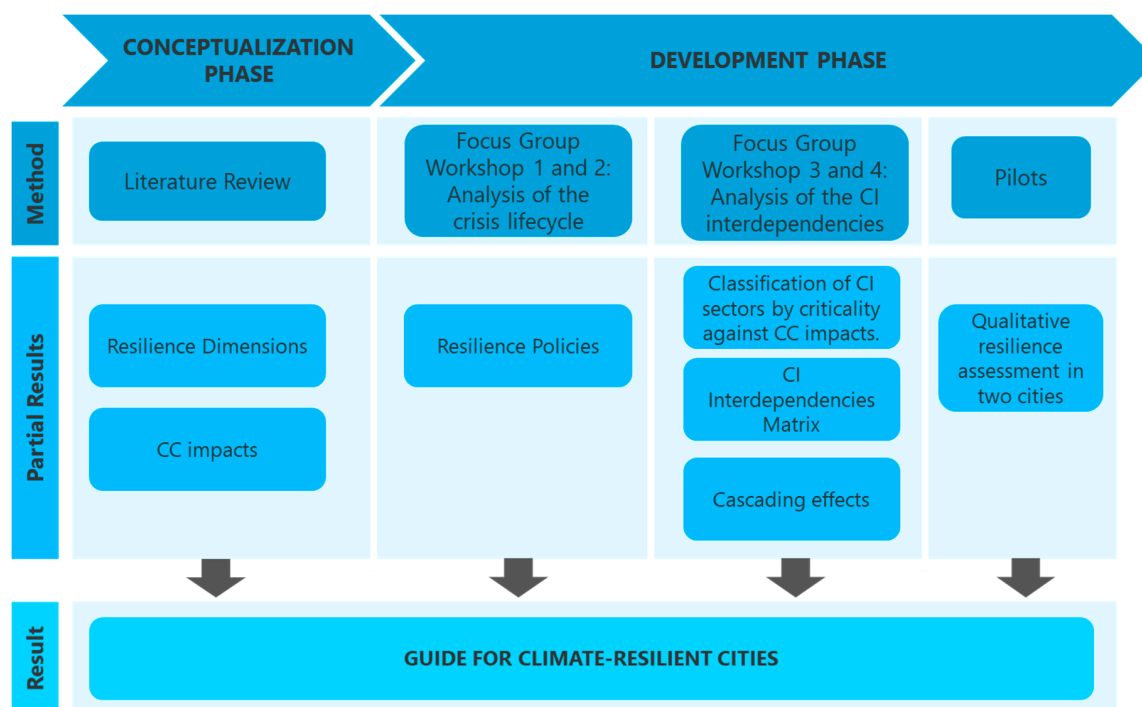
CONCEPTUALIZATION PHASE

DEVELOPMENT PHASE

Method

Literature Review

Focus Group Workshop 1 and 2: Analysis of the crisis lifecycle

Focus Group Workshop 3 and 4: Analysis of the CI interdependencies

Pilots

Partial Results

Resilience Dimensions

CC impacts

Resilience Policies

Classification of CI sectors by criticality against CC impacts.

CI Interdependencies Matrix

Cascading effects

Qualitative resilience assessment in two cities

Result

GUIDE FOR CLIMATE-RESILIENT CITIES